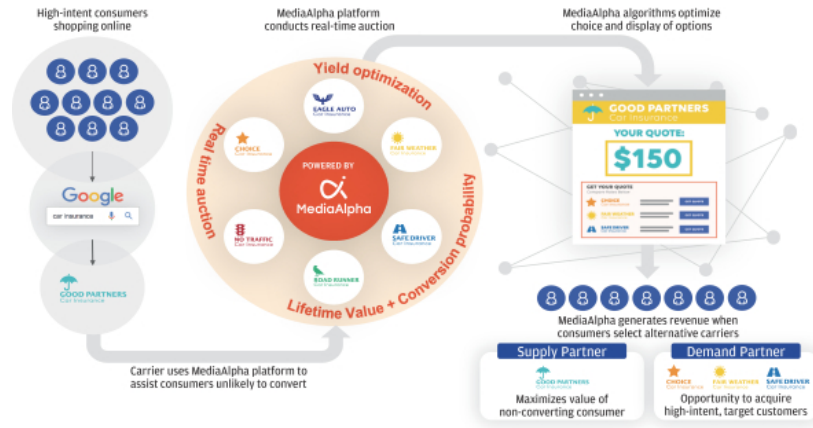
High-intent consumers shopping online

Google

car insurance

GOOD PARTNERS
Car Insurance

MediaAlpha platform conducts real-time auction

Yield optimization

Real time auction

Lifetime Value + Conversion probability

EAGLE AUTO
Car Insurance

CHOICE
Car Insurance

FAIR WEATHER
Car Insurance

POWERED BY
MediaAlpha

NO TRAFFIC
Car Insurance

SAFEDRIVER
Car Insurance

ROAD RUNNER
Car Insurance

MediaAlpha algorithms optimize choice and display of options

GOOD PARTNERS
Car Insurance

YOUR QUOTE:

$150

GET YOUR QUOTE

CHOICE

FAIR WEATHER

SAFE DRIVER

MediaAlpha generates revenue when consumers select alternative carriers

Carrier uses MediaAlpha platform to assist consumers unlikely to convert

Supply Partner

GOOD PARTNERS
Car Insurance

Maximizes value of non-converting consumer

Demand Partner

CHOICE
Car Insurance

FAIR WEATHER
Car Insurance

SAFE DRIVER
Car Insurance

Opportunity to acquire high-intent, target customers